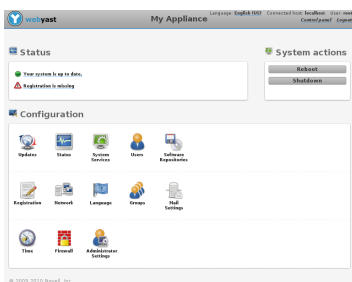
webyast

My Appliance

Language: English (US) Connected host: localhost User: root
Control panel Logout

Status

Your system is up to date.

Registration is missing

System actions

Reboot

Shutdown

Configuration

Updates

Status

System Services

Users

Software Repositories

Registration

Network

Language

Groups

Mail Settings

Time

Firewall

Administrator Settings

© 2009-2010 Novell, Inc.